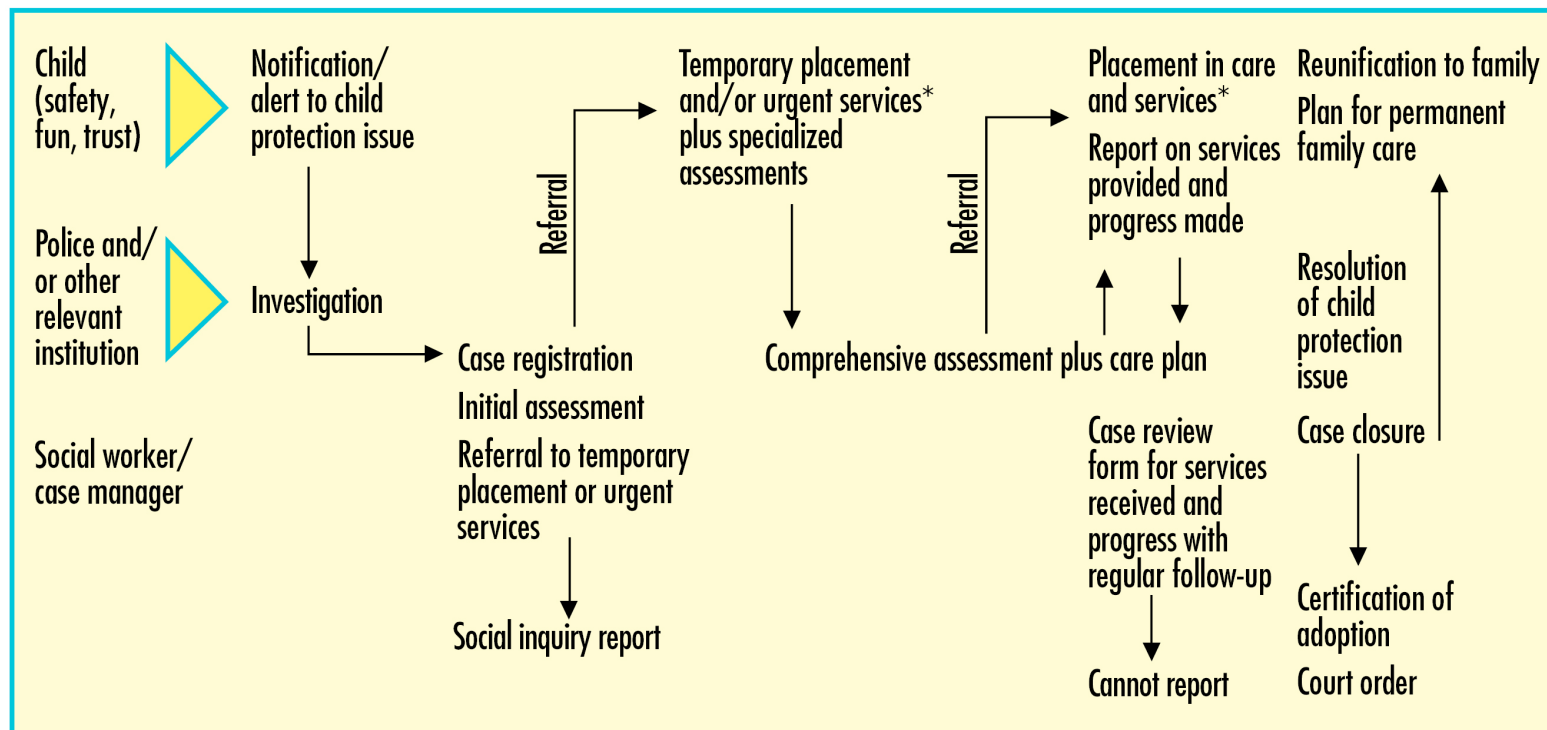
Child (safety, fun, trust)

Police and/ or other relevant institution

Social worker/ case manager

Notification/ alert to child protection issue

Investigation

Case registration

Initial assessment

Referral to temporary placement or urgent services

Social inquiry report

Referral

Temporary placement and/or urgent services* plus specialized assessments

Comprehensive assessment plus care plan

Referral

Placement in care and services*

Report on services provided and progress made

Case review form for services received and progress with regular follow-up

Cannot report

Reunification to family

Plan for permanent family care

Resolution of child protection issue

Case closure

Certification of adoption

Court order